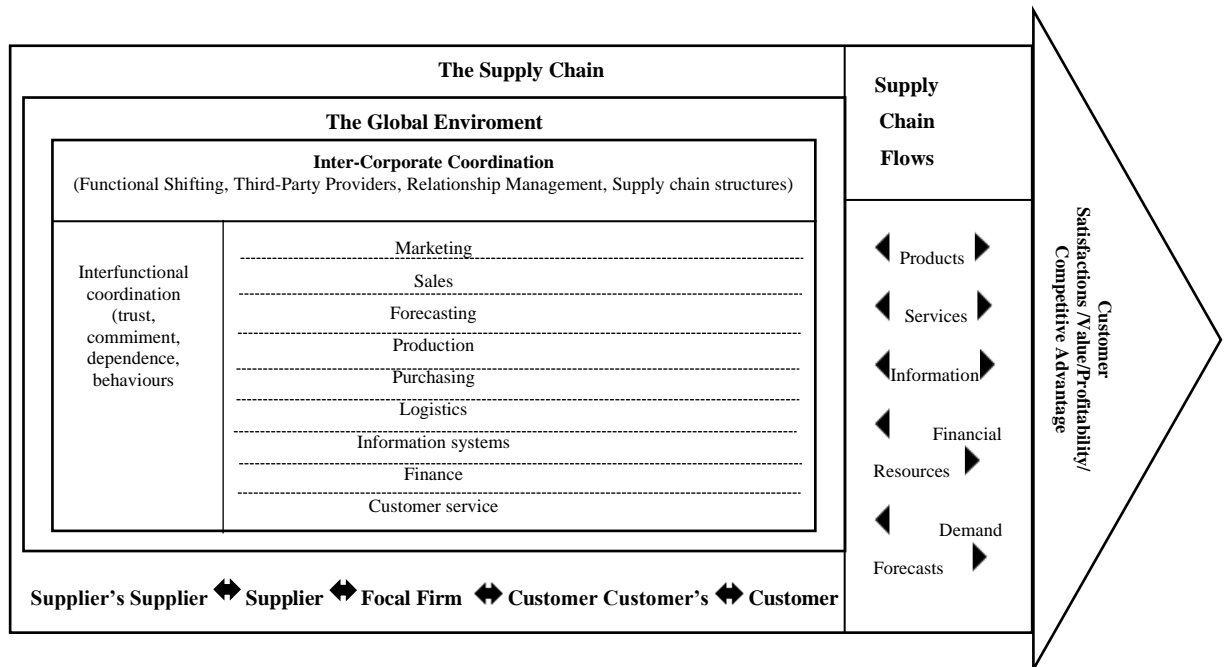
The Supply Chain

The Global Enviroment

Inter-Corporate Coordination
(Functional Shifting, Third-Party Providers, Relationship Management, Supply chain structures)

Interfunctional coordination (trust, commiment, dependence, behaviours

Marketing
Sales
Forecasting
Production
Purchasing
Logistics
Information systems
Finance
Customer service

Supplier's Supplier Supplier Focal Firm Customer Customer's Customer

Supply Chain Flows

Products
Services
Information
Financial Resources
Demand Forecasts

Customer Satisfactions /Value/Profitability/ Competitive Advantage